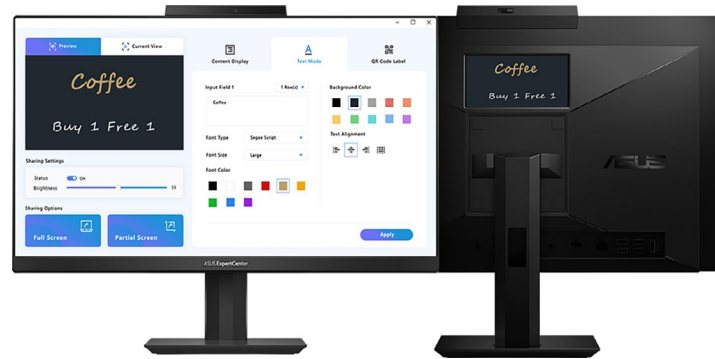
Preview

Current View

Coffee

Buy 1 Free 1

Sharing Settings

Status

On

Brightness

50

Sharing Options

Full Screen

Partial Screen

Content Display

Text Mode

QR Code Label

Input Field 1

1 Row(s)

Coffee

Font Type

Segoe Script

Font Size

Large

Font Color

Background Color

Text Alignment

Apply

ASUS ExpertCenter

Coffee

Buy 1 Free 1

ASUS